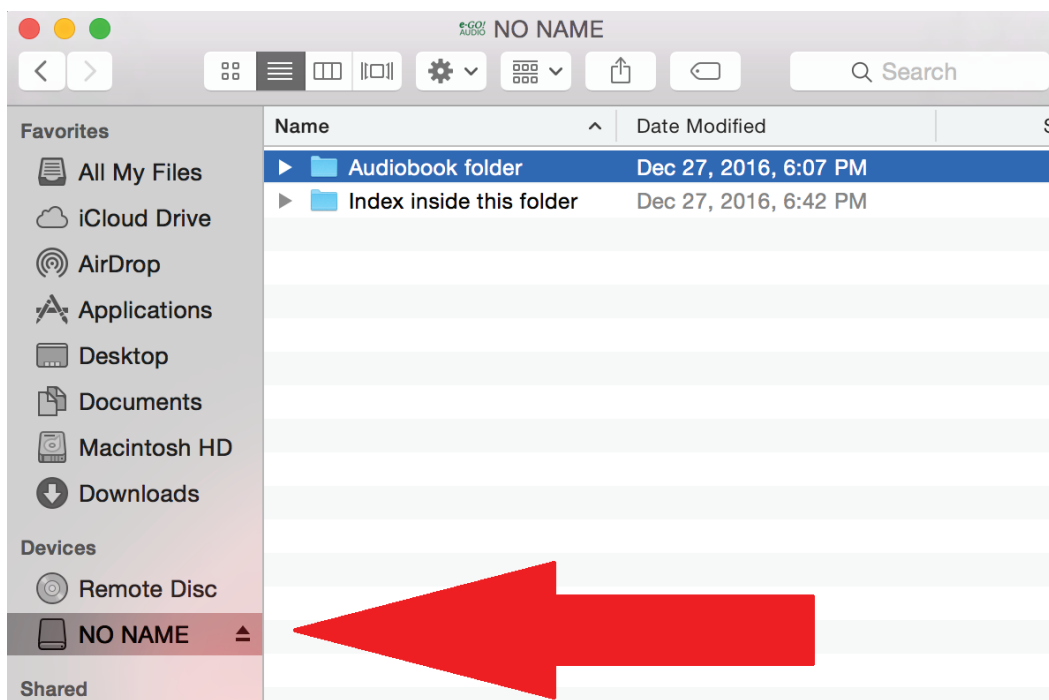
e-GO! AUDIO NO NAME

Search

Favorites
All My Files
iCloud Drive
AirDrop
Applications
Desktop
Documents
Macintosh HD
Downloads

Devices
Remote Disc
NO NAME

Shared

| Name | Date Modified |
|---|---|
| Audiobook folder | Dec 27, 2016, 6:07 PM |
| Index inside this folder | Dec 27, 2016, 6:42 PM |